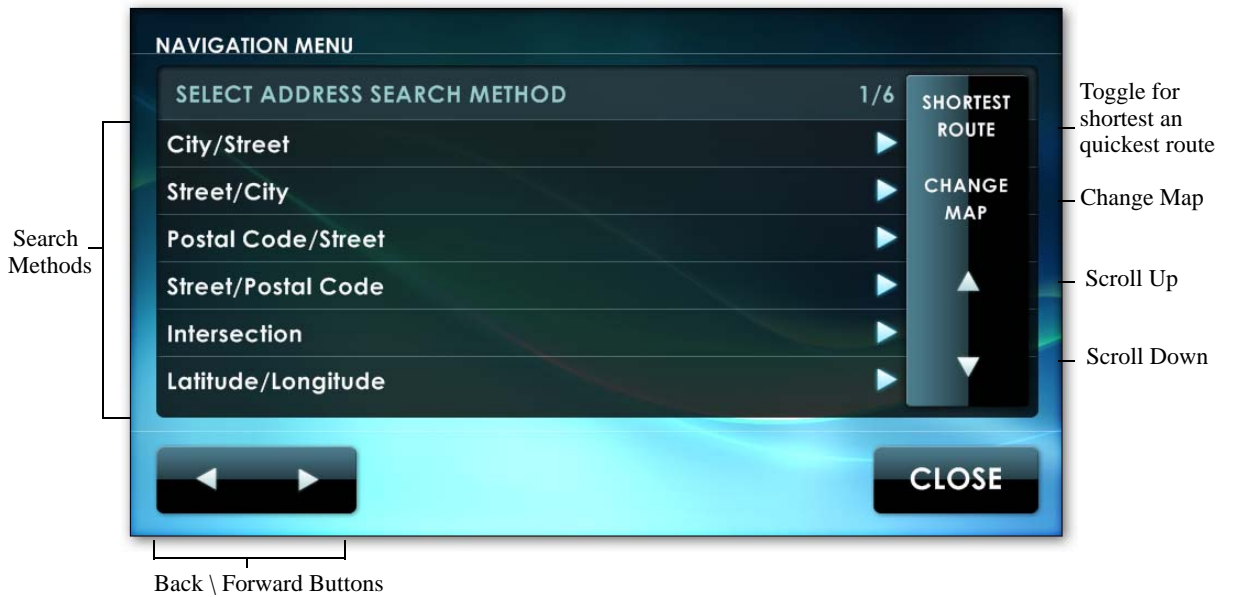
NAVIGATION MENU

SELECT ADDRESS SEARCH METHOD

1/6

SHORTEST ROUTE

CHANGE MAP

City/Street

Street/City

Postal Code/Street

Street/Postal Code

Intersection

Latitude/Longitude

CLOSE

Toggle for shortest an quickest route

Change Map

Scroll Up

Scroll Down

Search Methods

Back \ Forward Buttons